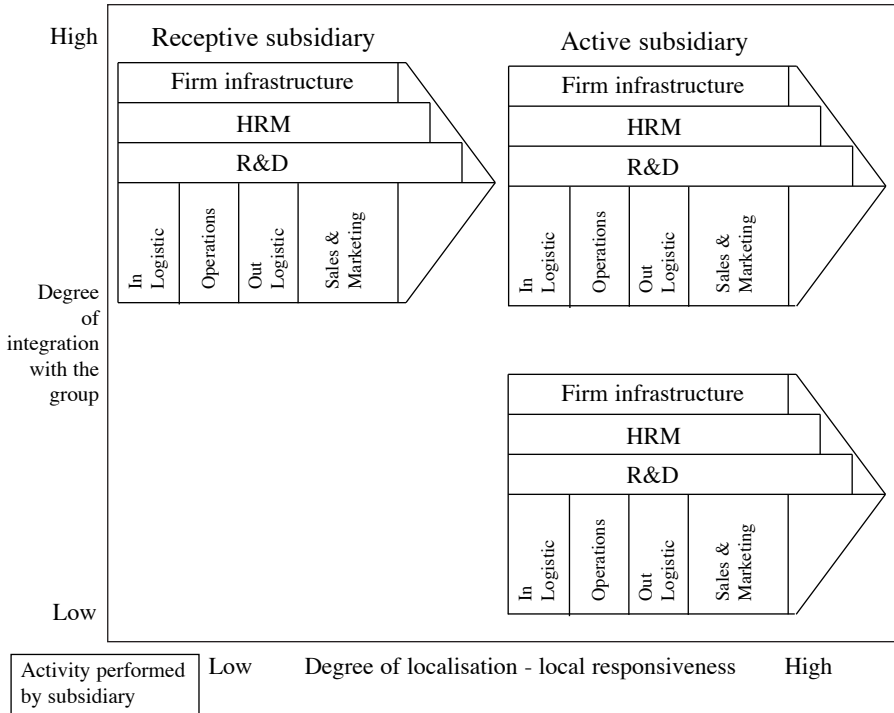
High

Receptive subsidiary

Firm infrastructure

HRM

R&D

In Logistic

Operations

Out Logistic

Sales & Marketing

Active subsidiary

Firm infrastructure

HRM

R&D

In Logistic

Operations

Out Logistic

Sales & Marketing

Degree of integration with the group

Firm infrastructure

HRM

R&D

In Logistic

Operations

Out Logistic

Sales & Marketing

Low

Activity performed by subsidiary

Low Degree of localisation - local responsiveness High